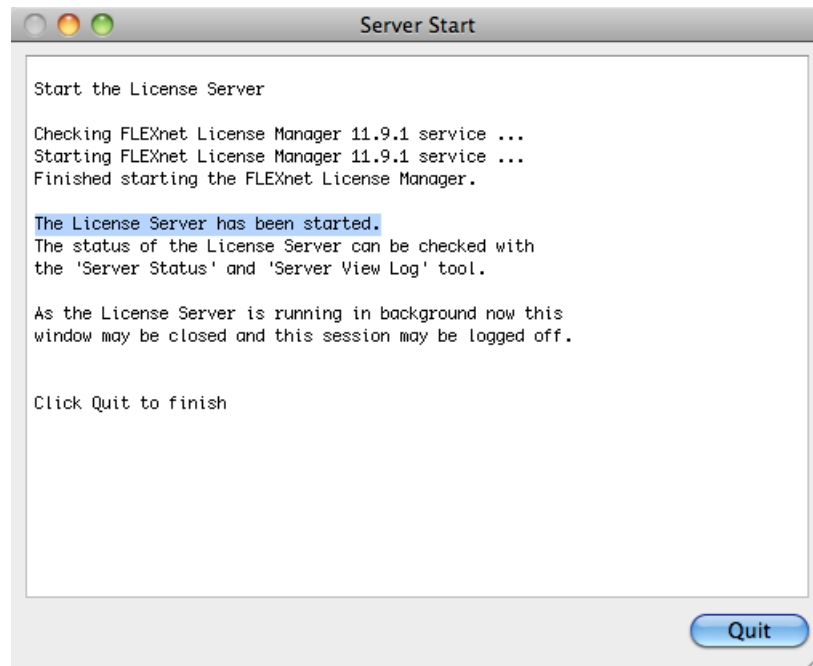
Server Start

Start the License Server

Checking FLEXnet License Manager 11.9.1 service ...
Starting FLEXnet License Manager 11.9.1 service ...
Finished starting the FLEXnet License Manager.

The License Server has been started.
The status of the License Server can be checked with the 'Server Status' and 'Server View Log' tool.

As the License Server is running in background now this window may be closed and this session may be logged off.

Click Quit to finish

Quit